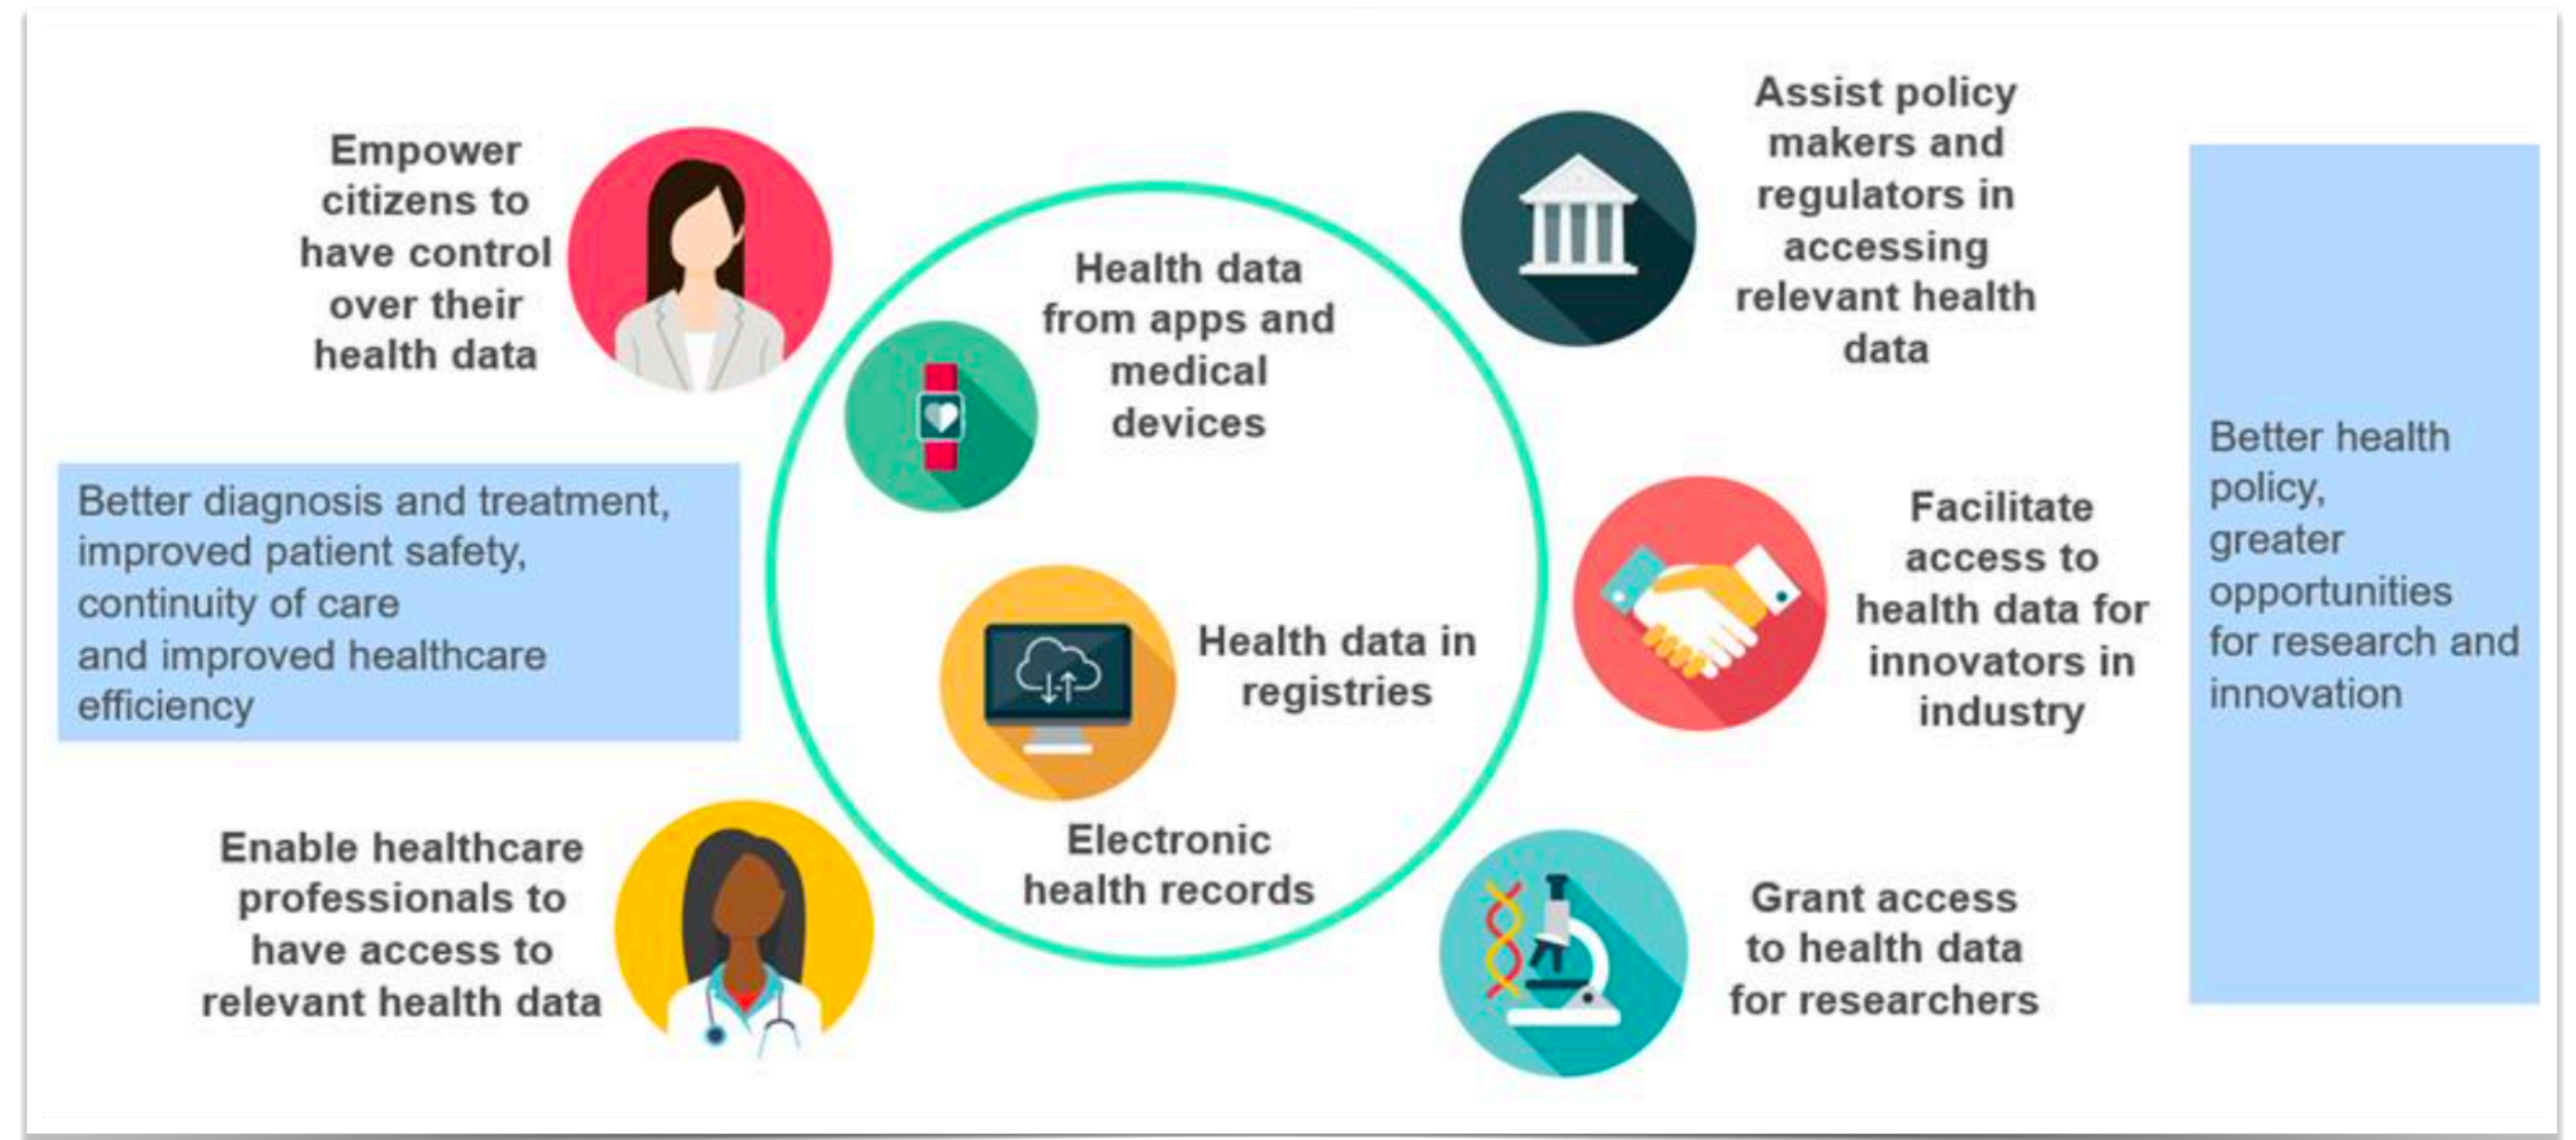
Empower citizens to have control over their health data

Better diagnosis and treatment, improved patient safety, continuity of care and improved healthcare efficiency

Enable healthcare professionals to have access to relevant health data

Health data from apps and medical devices

Health data in registries

Electronic health records

Assist policy makers and regulators in accessing relevant health data

Facilitate access to health data for innovators in industry

Grant access to health data for researchers

Better health policy, greater opportunities for research and innovation